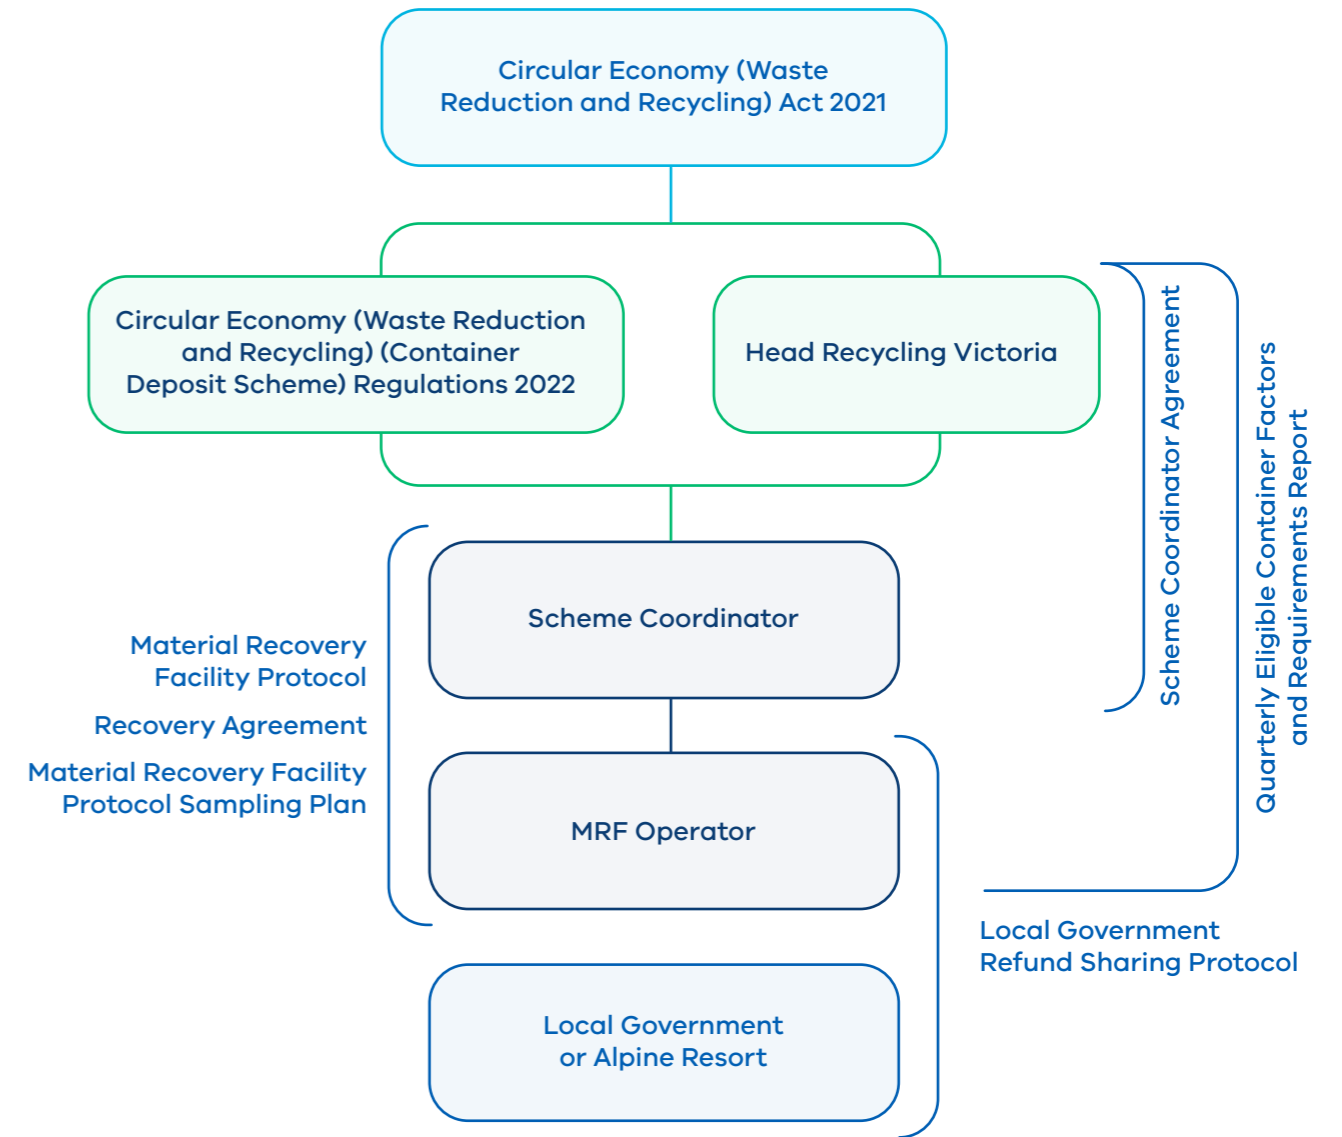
Circular Economy (Waste Reduction and Recycling) Act 2021

Circular Economy (Waste Reduction and Recycling) (Container Deposit Scheme) Regulations 2022

Head Recycling Victoria

Scheme Coordinator Agreement

Quarterly Eligible Container Factors and Requirements Report

Material Recovery Facility Protocol

Recovery Agreement

Material Recovery Facility Protocol Sampling Plan

Scheme Coordinator

MRF Operator

Local Government Refund Sharing Protocol

Local Government or Alpine Resort